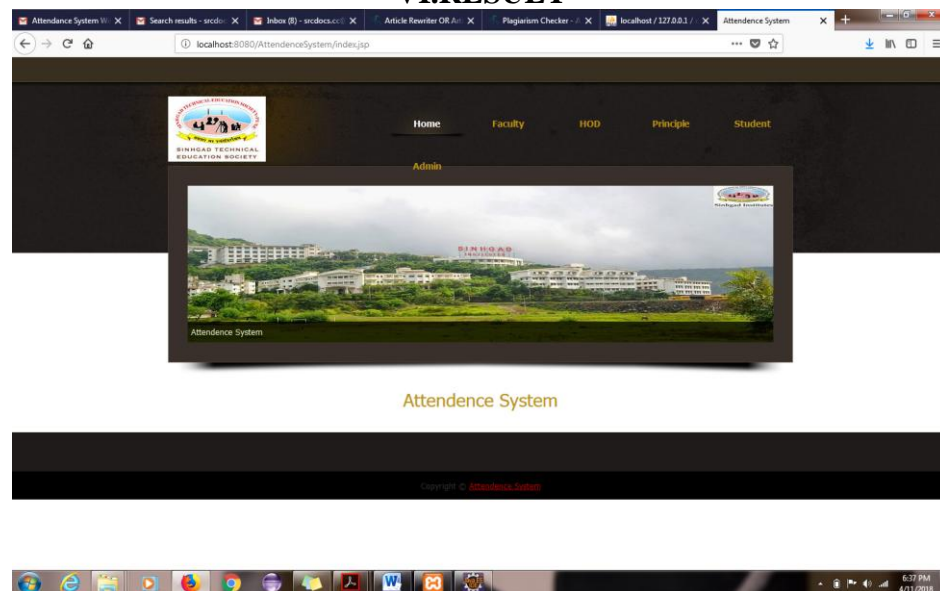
VI.RESULT

Attendance System W... ×
Search results - srcdo... ×
Inbox (8) - srcdocs.c... ×
Article Rewriter OR Ar... ×
Plagiarism Checker - ... ×
localhost / 127.0.0.1 / ... ×
Attendance System ×

localhost:8080/AttendenceSystem/index.jsp

SINHGAD TECHNICAL EDUCATION SOCIETY

Home
Faculty
HOD
Principle
Student
Admin

SINHGAD

Attendence System

Attendence System

Copyright © Attendence System

6:37 PM
4/11/2018